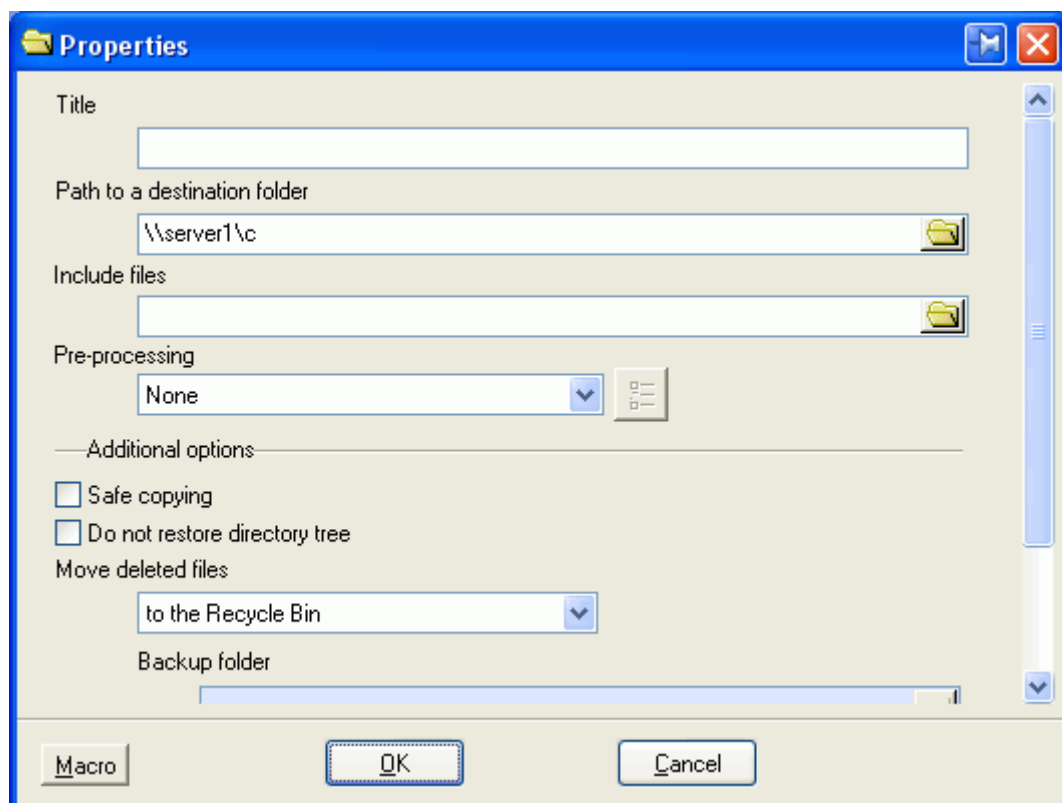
Properties

Title

Path to a destination folder

\\server1\c

Include files

Pre-processing

None

Additional options

Safe copying

Do not restore directory tree

Move deleted files

to the Recycle Bin

Backup folder

Macro

OK

Cancel